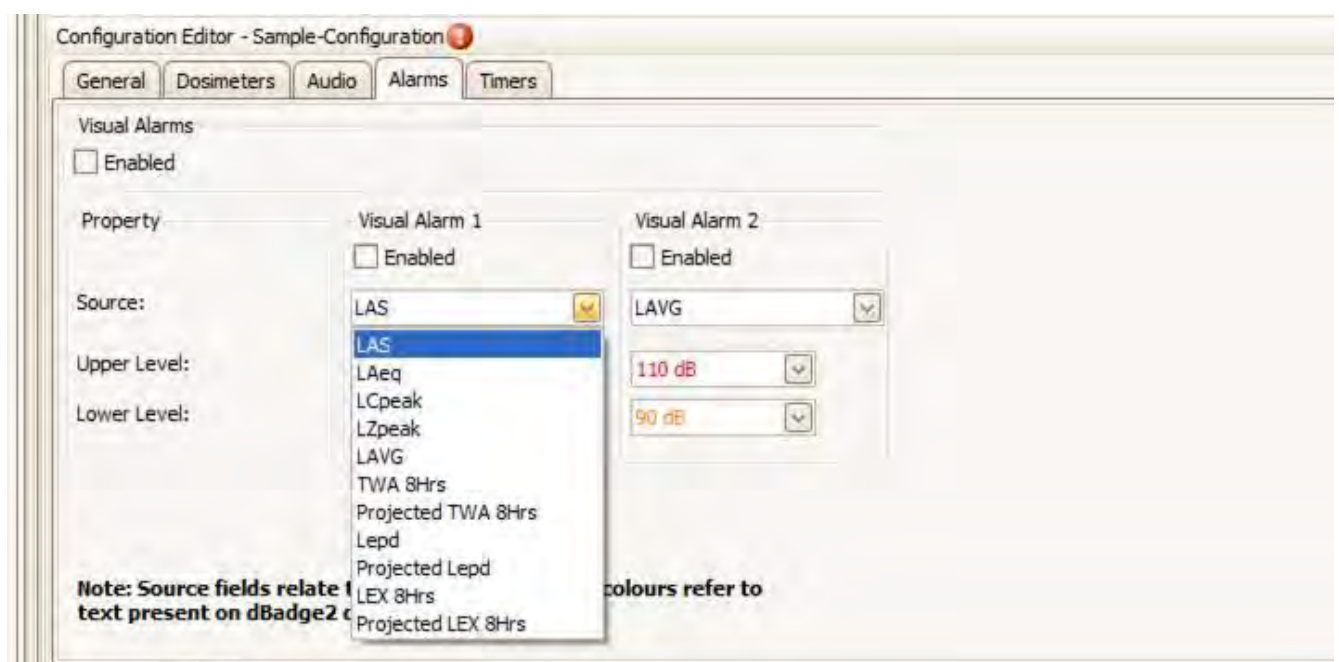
Configuration Editor - Sample-Configuration

General | Dosimeters | Audio | Alarms | Timers

Visual Alarms

Enabled

Property

Visual Alarm 1

Enabled

Visual Alarm 2

Enabled

Source:

LAS

LAVG

Upper Level:

Lower Level:

LAS
LAeq
LCpeak
LZpeak
LAVG
TWA 8Hrs
Projected TWA 8Hrs
Lepd
Projected Lepd
LEX 8Hrs
Projected LEX 8Hrs

110 dB

90 dB

Note: Source fields relate t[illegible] colours refer to text present on dBadge2 c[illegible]